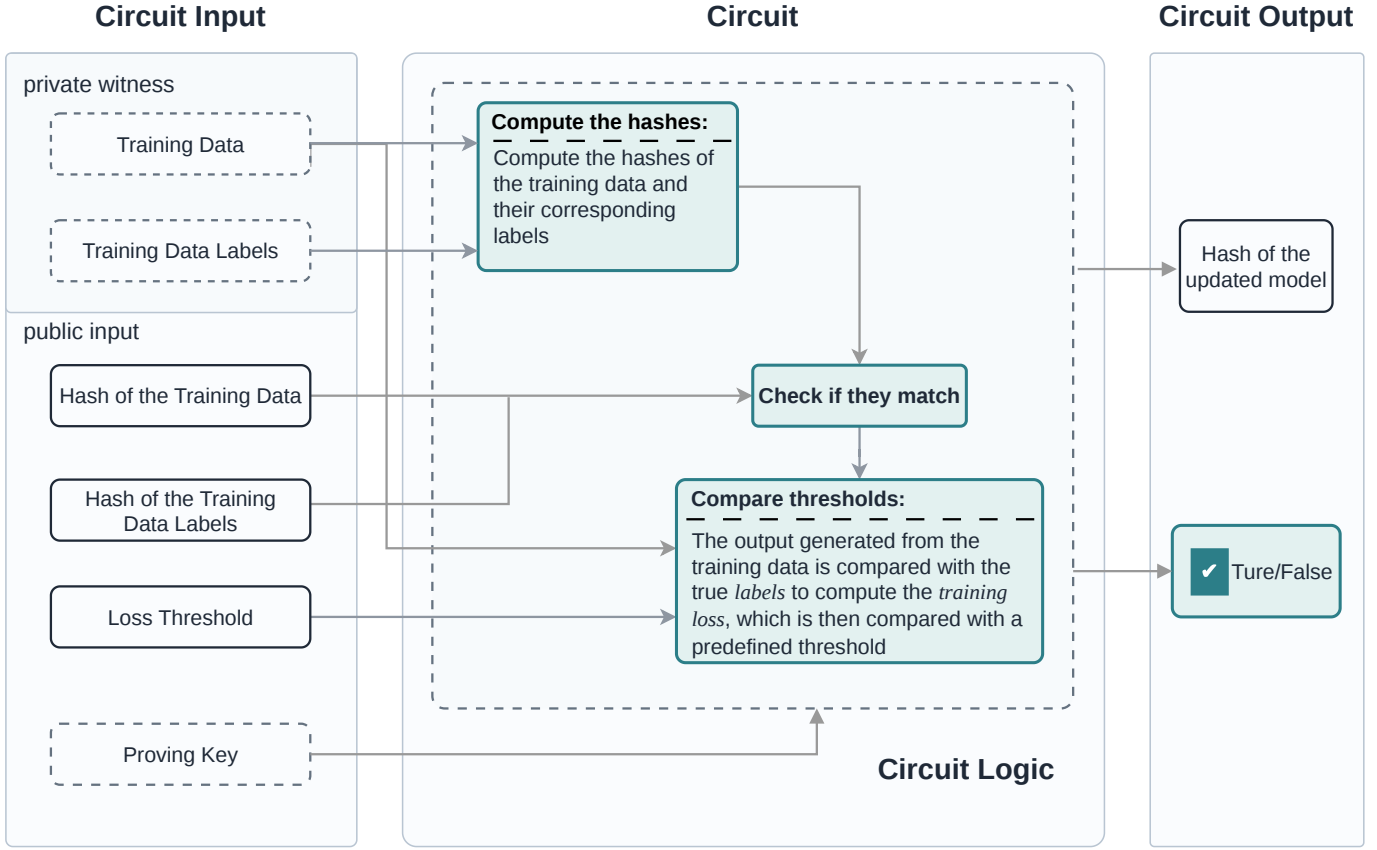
Circuit Input

private witness

Training Data

Training Data Labels

public input

Hash of the Training Data

Hash of the Training Data Labels

Loss Threshold

Proving Key

Circuit

Compute the hashes:
Compute the hashes of the training data and their corresponding labels

Check if they match

Compare thresholds:
The output generated from the training data is compared with the true *labels* to compute the *training loss*, which is then compared with a predefined threshold

Circuit Logic

Circuit Output

Hash of the updated model

✔ Ture/False